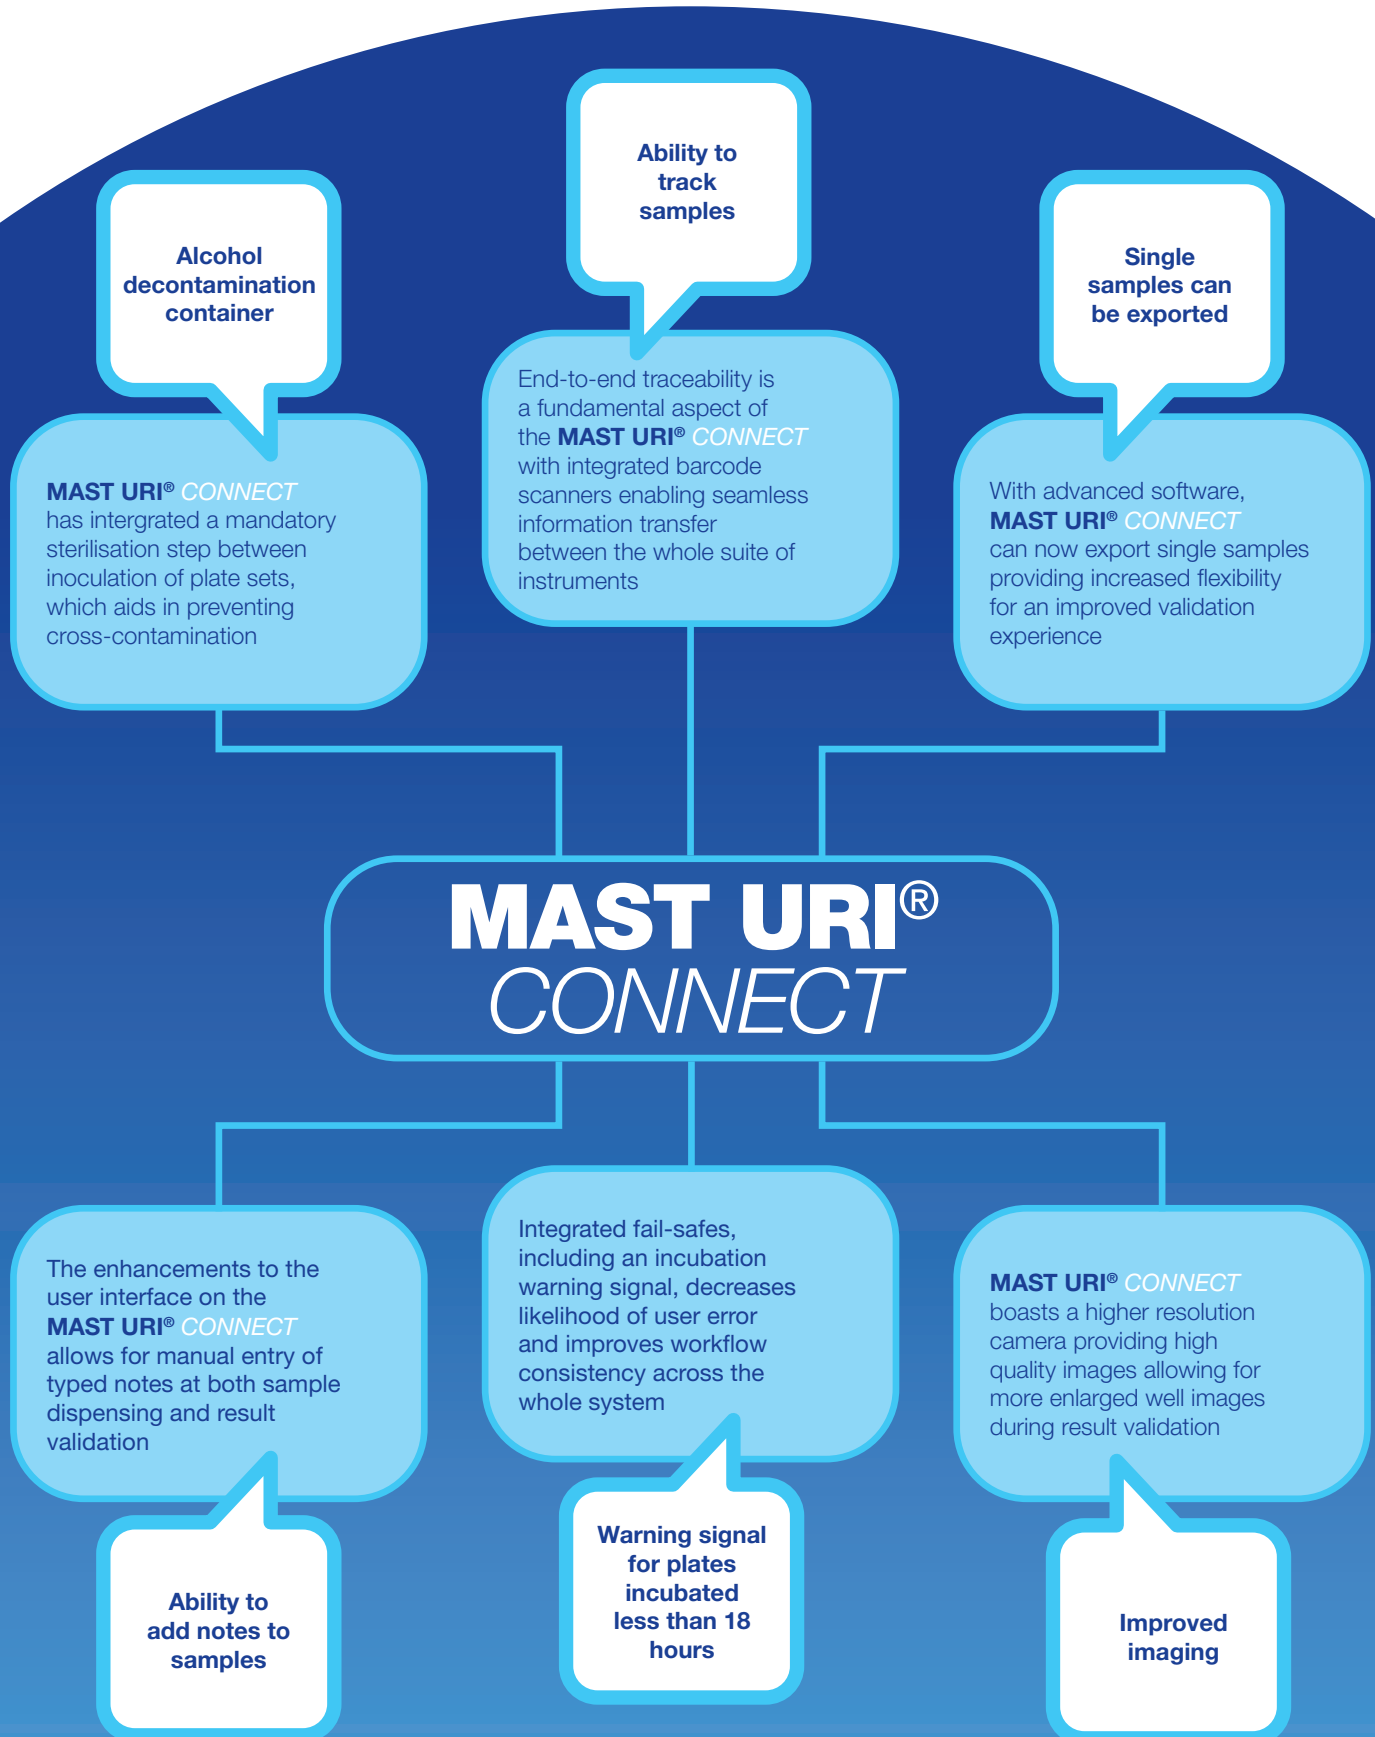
Alcohol decontamination container

MAST URI® CONNECT has intergrated a mandatory sterilisation step between inoculation of plate sets, which aids in preventing cross-contamination

Ability to track samples

End-to-end traceability is a fundamental aspect of the MAST URI® CONNECT with integrated barcode scanners enabling seamless information transfer between the whole suite of instruments

Single samples can be exported

With advanced software, MAST URI® CONNECT can now export single samples providing increased flexibility for an improved validation experience

MAST URI® CONNECT

The enhancements to the user interface on the MAST URI® CONNECT allows for manual entry of typed notes at both sample dispensing and result validation

Ability to add notes to samples

Integrated fail-safes, including an incubation warning signal, decreases likelihood of user error and improves workflow consistency across the whole system

Warning signal for plates incubated less than 18 hours

MAST URI® CONNECT boasts a higher resolution camera providing high quality images allowing for more enlarged well images during result validation

Improved imaging